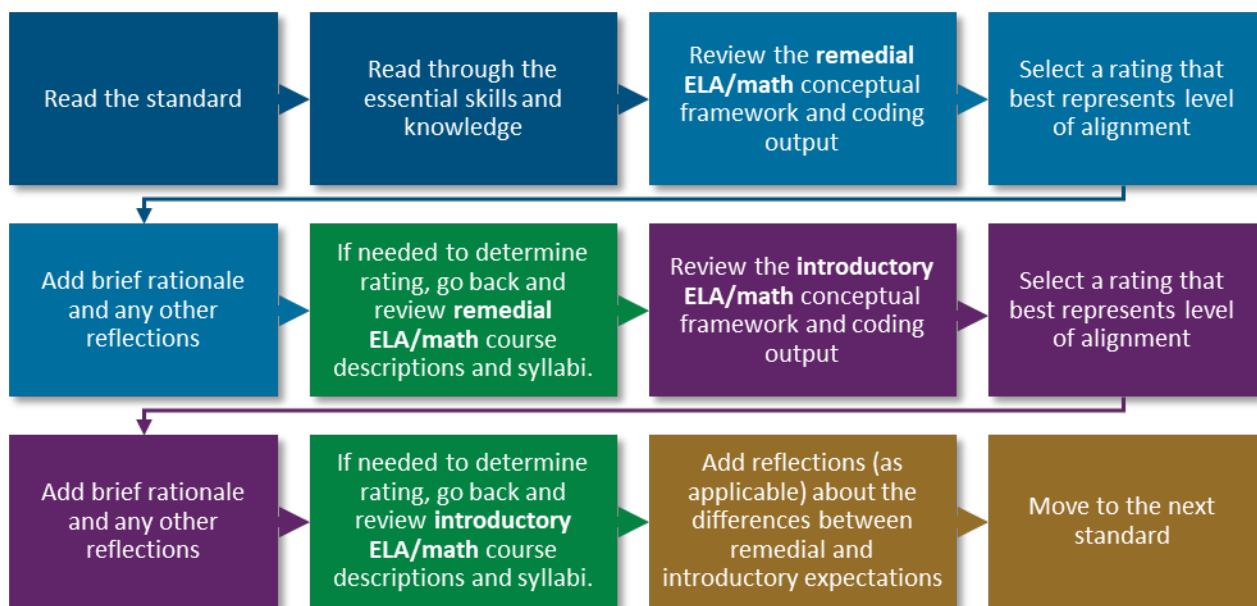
Read the standard

Read through the essential skills and knowledge

Review the **remedial ELA/math** conceptual framework and coding output

Select a rating that best represents level of alignment

Add brief rationale and any other reflections

If needed to determine rating, go back and review **remedial ELA/math** course descriptions and syllabi.

Review the **introductory ELA/math** conceptual framework and coding output

Select a rating that best represents level of alignment

Add brief rationale and any other reflections

If needed to determine rating, go back and review **introductory ELA/math** course descriptions and syllabi.

Add reflections (as applicable) about the differences between remedial and introductory expectations

Move to the next standard